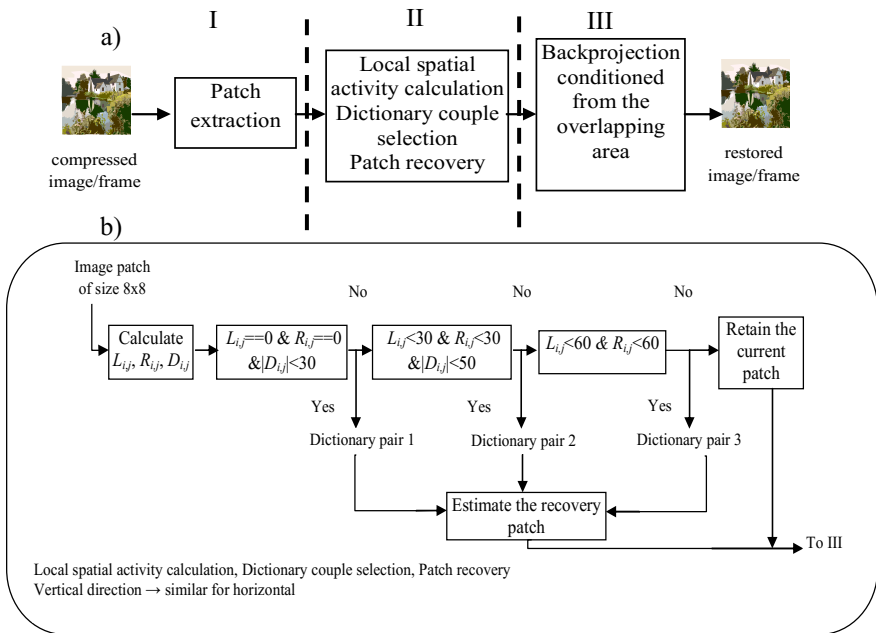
a)

I

II

III

compressed image/frame

Patch extraction

Local spatial activity calculation Dictionary couple selection Patch recovery

Backprojection conditioned from the overlapping area

restored image/frame

b)

Image patch of size 8x8

No

No

No

Calculate $L_{i,j}$, $R_{i,j}$, $D_{i,j}$

$L_{i,j}$==0 & $R_{i,j}$==0 &$|D_{i,j}|$<30

$L_{i,j}$<30 & $R_{i,j}$<30 &$|D_{i,j}|$<50

$L_{i,j}$<60 & $R_{i,j}$<60

Retain the current patch

Yes

Yes

Yes

Dictionary pair 1

Dictionary pair 2

Dictionary pair 3

Estimate the recovery patch

To III

Local spatial activity calculation, Dictionary couple selection, Patch recovery
Vertical direction → similar for horizontal